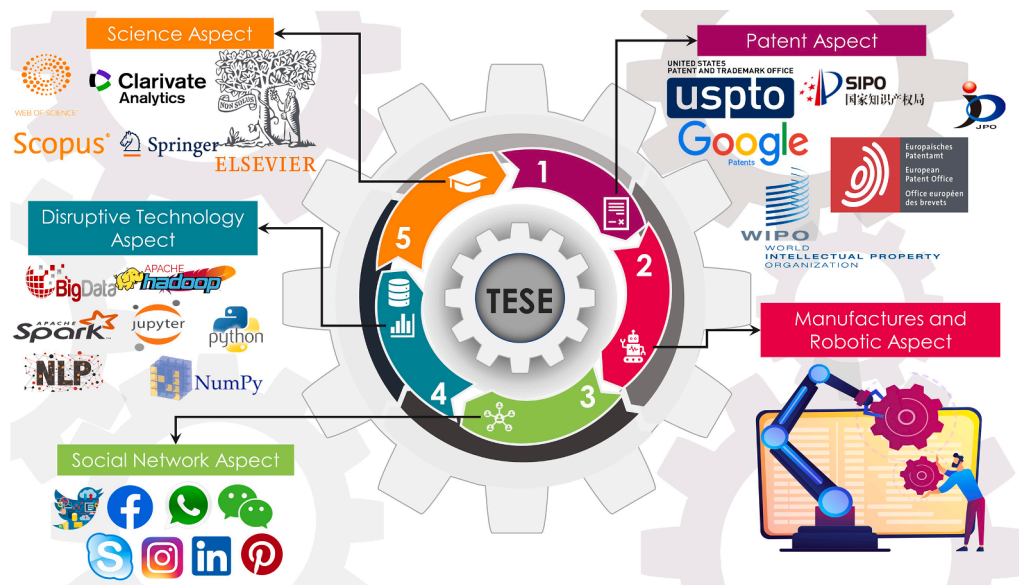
Science Aspect

WEB OF SCIENCE

Clarivate Analytics

NON SOLUS

Scopus

Springer

ELSEVIER

Patent Aspect

UNITED STATES PATENT AND TRADEMARK OFFICE

uspto

SIPO 国家知识产权局

JPO

Google Patents

Europäisches Patentamt
European Patent Office
Office européen des brevets

WIPO
WORLD INTELLECTUAL PROPERTY ORGANIZATION

Disruptive Technology Aspect

BigData

APACHE hadoop

APACHE Spark

jupyter

python

NLP

NumPy

1

2

3

4

5

TESE

Manufactures and Robotic Aspect

Social Network Aspect